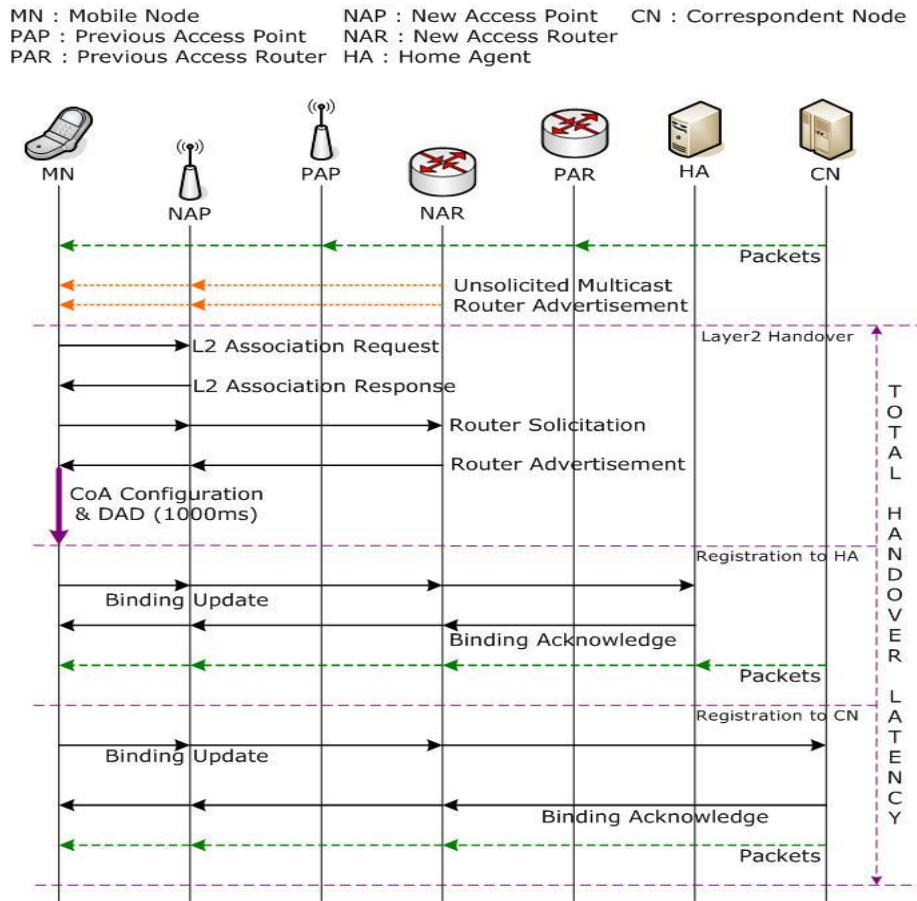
MN : Mobile Node
PAP : Previous Access Point
PAR : Previous Access Router
NAP : New Access Point
NAR : New Access Router
HA : Home Agent
CN : Correspondent Node

MN
NAP
PAP
NAR
PAR
HA
CN

Packets

Unsolicited Multicast Router Advertisement

Layer2 Handover

L2 Association Request

L2 Association Response

Router Solicitation

Router Advertisement

CoA Configuration & DAD (1000ms)

Registration to HA

Binding Update

Binding Acknowledge

Packets

Registration to CN

Binding Update

Binding Acknowledge

Packets

TOTAL HANDOVER LATENCY